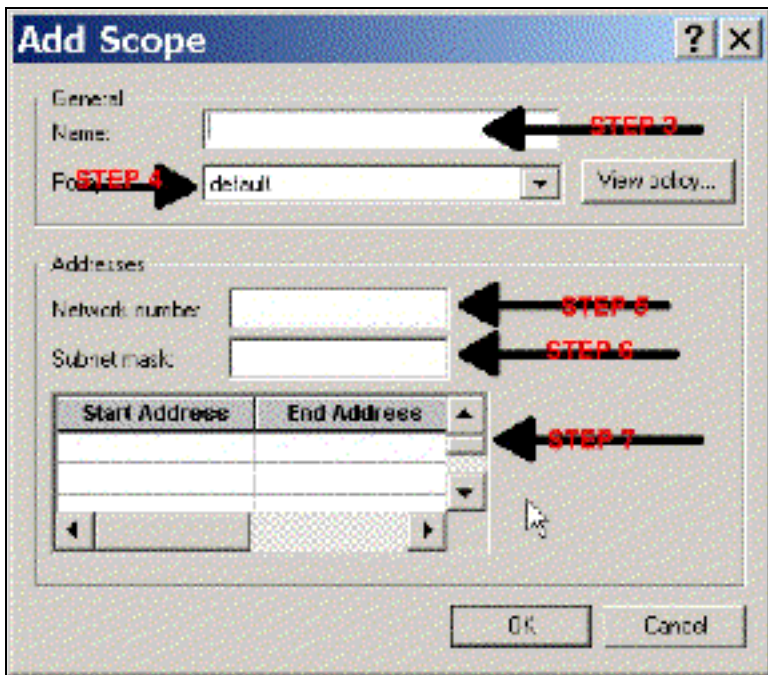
Add Scope

?

X

General

Name:

STEP 3

Po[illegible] STEP 4

default

View policy...

Addresses

Network number

STEP 5

Subnet mask

STEP 6

| Start Address | End Address |
|---|---|
| | |
| | |
| | |

STEP 7

OK

Cancel